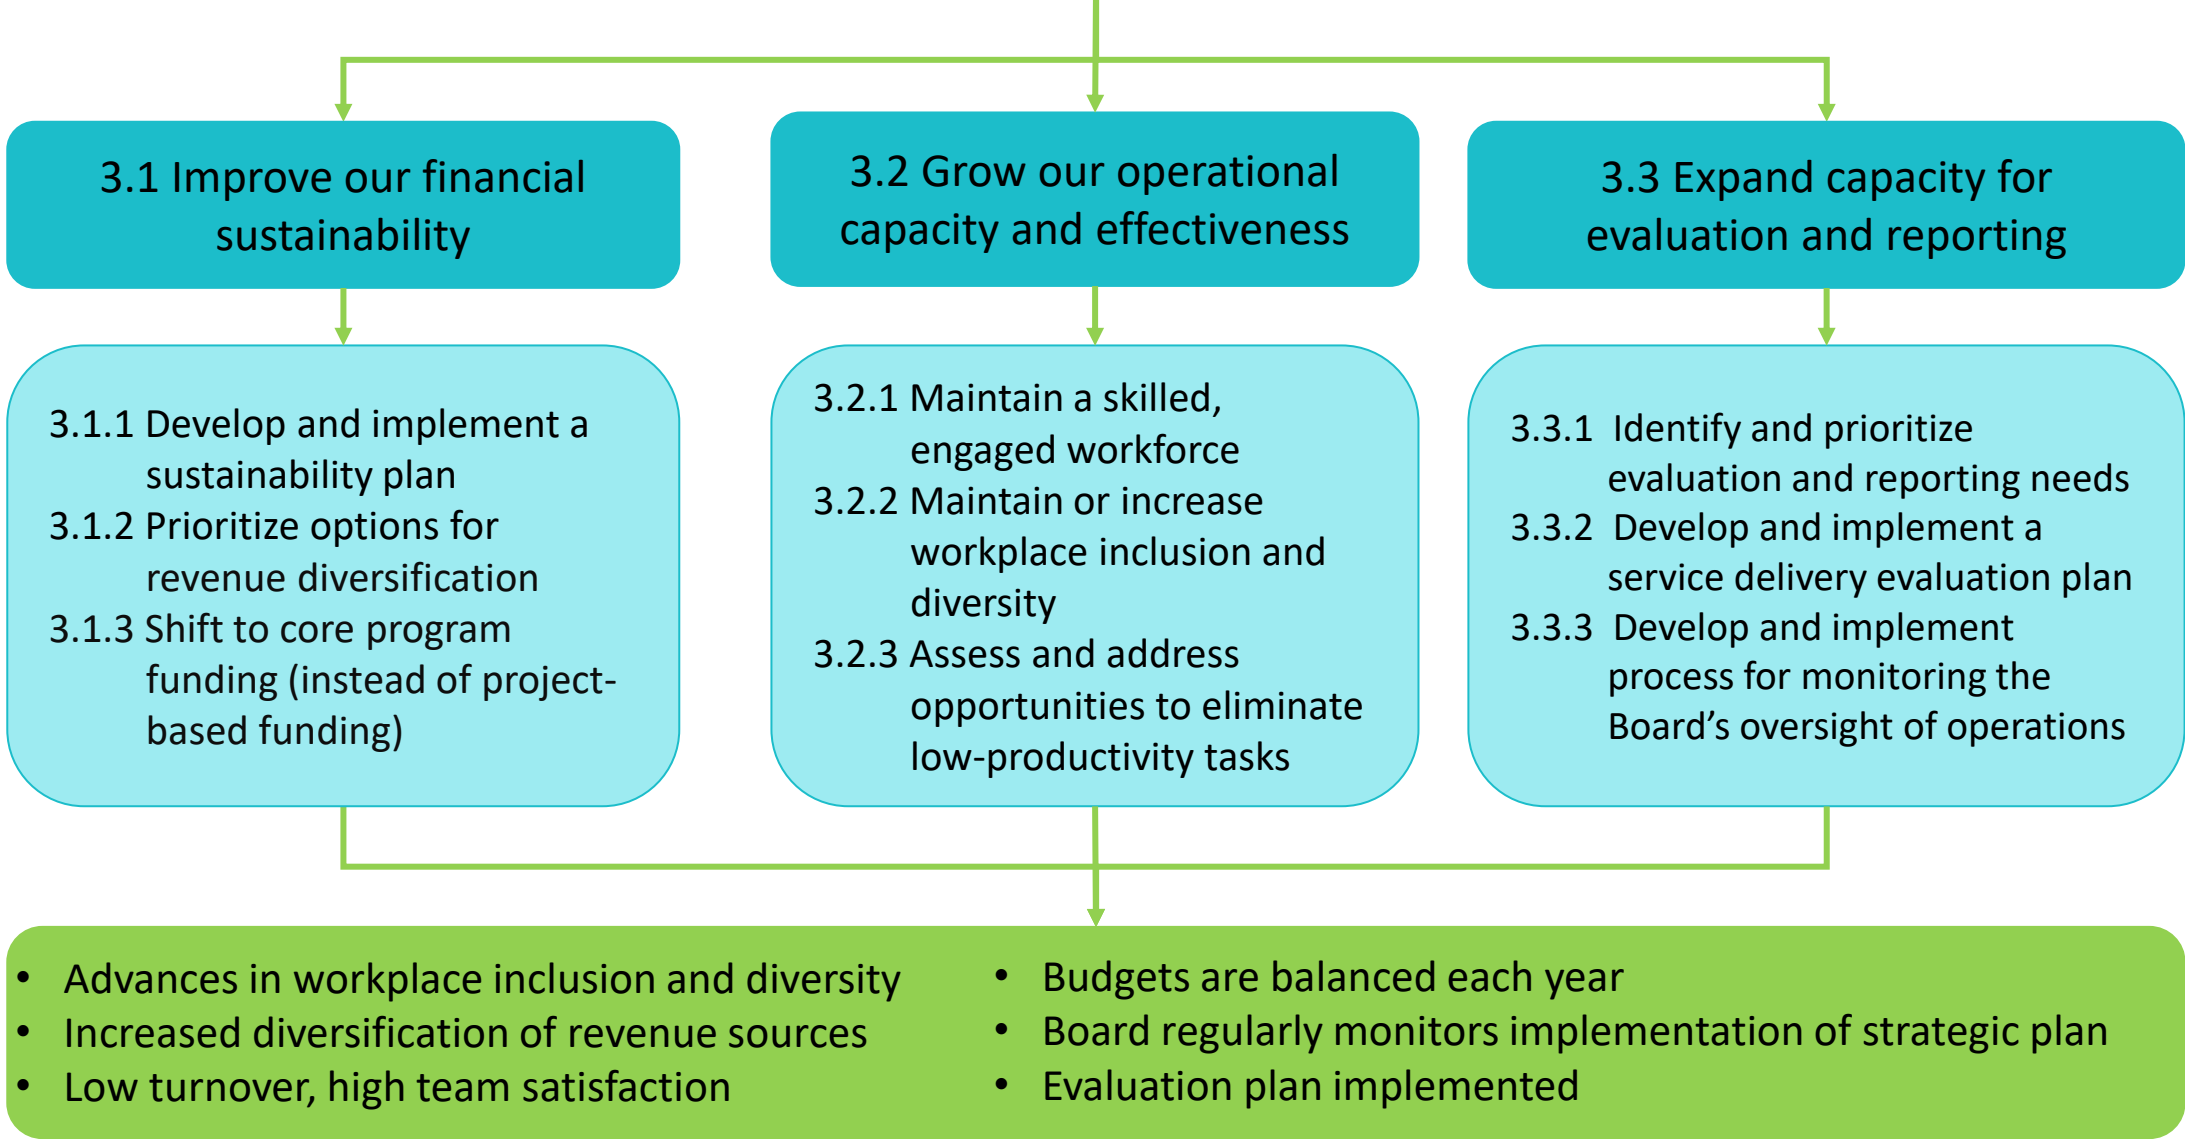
3.1 Improve our financial sustainability

3.2 Grow our operational capacity and effectiveness

3.3 Expand capacity for evaluation and reporting

3.1.1 Develop and implement a sustainability plan
3.1.2 Prioritize options for revenue diversification
3.1.3 Shift to core program funding (instead of project-based funding)

3.2.1 Maintain a skilled, engaged workforce
3.2.2 Maintain or increase workplace inclusion and diversity
3.2.3 Assess and address opportunities to eliminate low-productivity tasks

3.3.1 Identify and prioritize evaluation and reporting needs
3.3.2 Develop and implement a service delivery evaluation plan
3.3.3 Develop and implement process for monitoring the Board's oversight of operations

• Advances in workplace inclusion and diversity
• Increased diversification of revenue sources
• Low turnover, high team satisfaction

• Budgets are balanced each year
• Board regularly monitors implementation of strategic plan
• Evaluation plan implemented